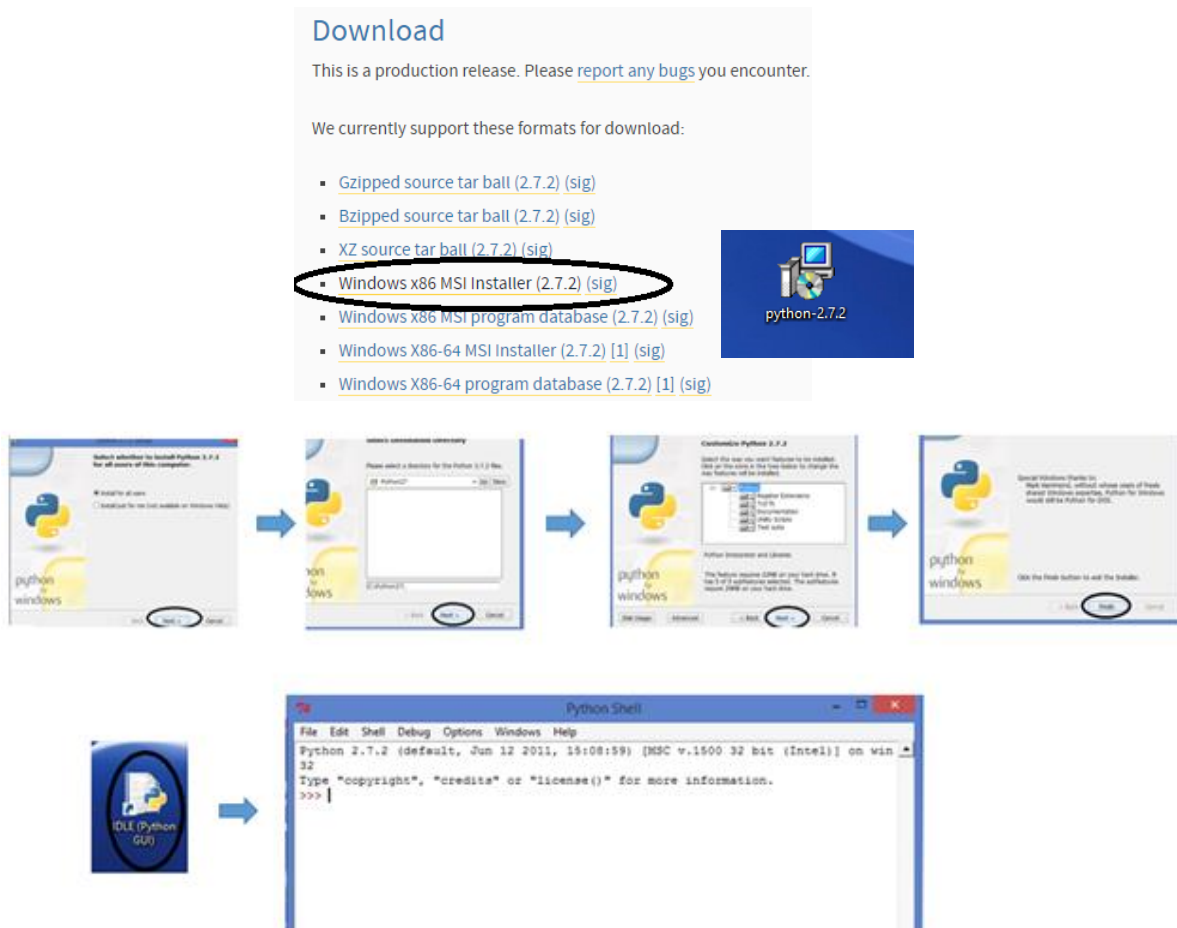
Download

This is a production release. Please report any bugs you encounter.

We currently support these formats for download:

- Gzipped source tar ball (2.7.2) (sig)
- Bzipped source tar ball (2.7.2) (sig)
- XZ source tar ball (2.7.2) (sig)
- Windows x86 MSI Installer (2.7.2) (sig)
- Windows x86 MSI program database (2.7.2) (sig)
- Windows X86-64 MSI Installer (2.7.2) [1] (sig)
- Windows X86-64 program database (2.7.2) [1] (sig)

python-2.7.2

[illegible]

python windows

Next >

python windows

Next >

Customize Python 2.7.2

python windows

Next >

python windows

Finish

IDLE (Python GUI)

Python Shell

File Edit Shell Debug Options Windows Help

Python 2.7.2 (default, Jun 12 2011, 15:08:59) [MSC v.1500 32 bit (Intel)] on win 32
Type "copyright", "credits" or "license()" for more information.
>>>